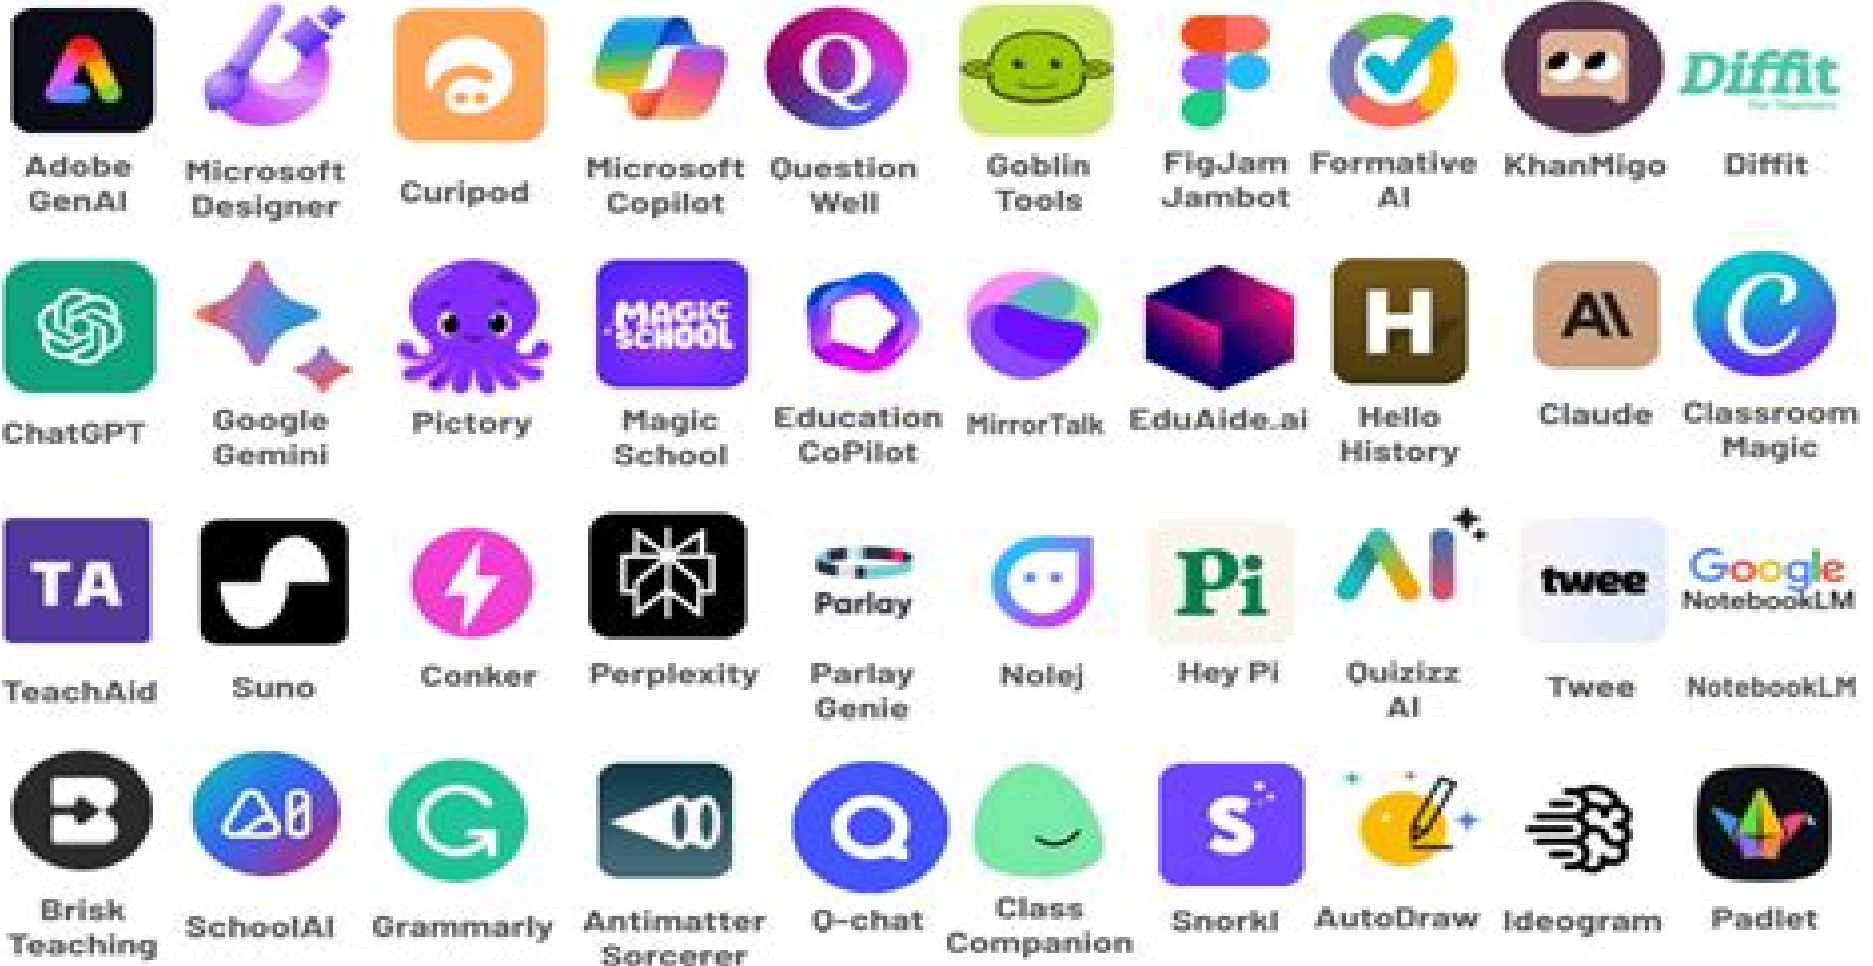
Adobe GenAI

Microsoft Designer

Curipod

Microsoft Copilot

Q

Question Well

Goblin Tools

FigJam Jambot

Formative AI

KhanMigo

Diffit
for Teachers

Diffit

ChatGPT

Google Gemini

Pictory

MAGIC SCHOOL

Magic School

Education CoPilot

MirrorTalk

EduAide.ai

H

Hello History

A\

Claude

C

Classroom Magic

TA

TeachAid

Suno

Conker

Perplexity

Parlay

Parlay Genie

Nolej

Pi

Hey Pi

AI

Quizizz AI

twee

Twee

Google NotebookLM

NotebookLM

Brisk Teaching

SchoolAI

Grammarly

Antimatter Sorcerer

Q-chat

Class Companion

S

Snorkl

AutoDraw

Ideogram

Padlet